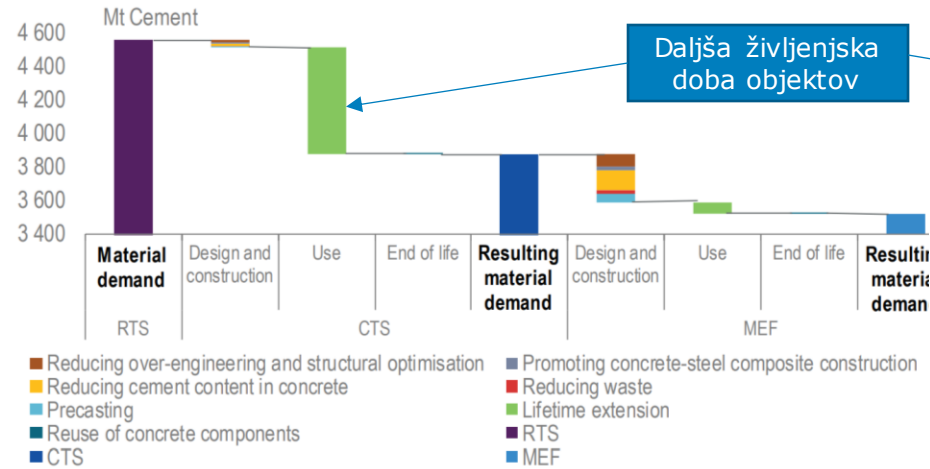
Mt Cement

4 600
4 400
4 200
4 000
3 800
3 600
3 400

Daljša življenjska doba objektov

| Material demand | Design and construction | Use | End of life | Resulting material demand | Design and construction | Use | End of life | Resultir materia deman |
|---|---|---|---|---|---|---|---|---|
| RTS | CTS | | | | MEF | | | |

Reducing over-engineering and structural optimisation
Promoting concrete-steel composite construction
Reducing cement content in concrete
Reducing waste
Precasting
Lifetime extension
Reuse of concrete components
RTS
CTS
MEF